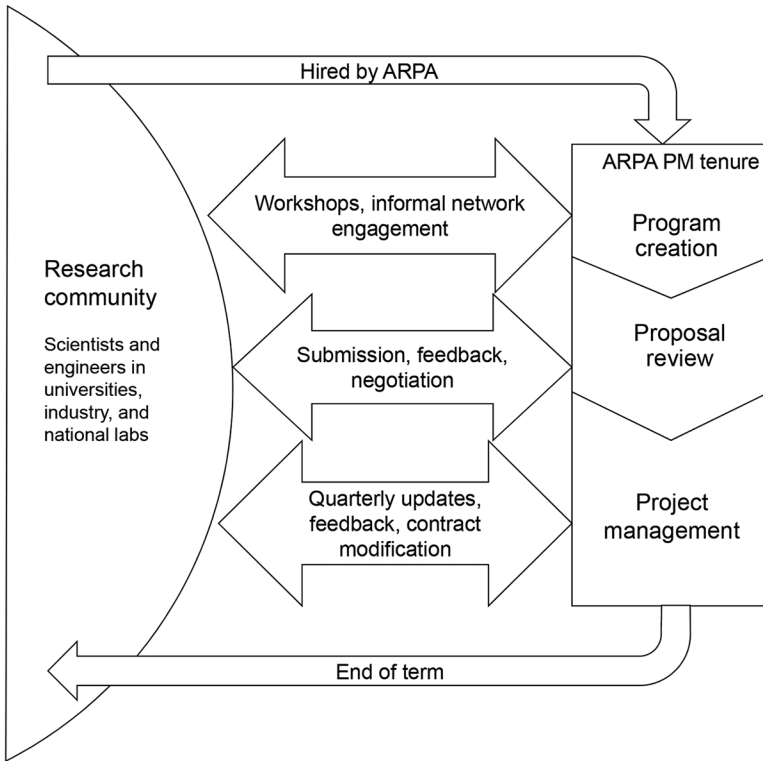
Hired by ARPA

ARPA PM tenure

Program creation

Proposal review

Project management

Workshops, informal network engagement

Research community

Scientists and engineers in universities, industry, and national labs

Submission, feedback, negotiation

Quarterly updates, feedback, contract modification

End of term